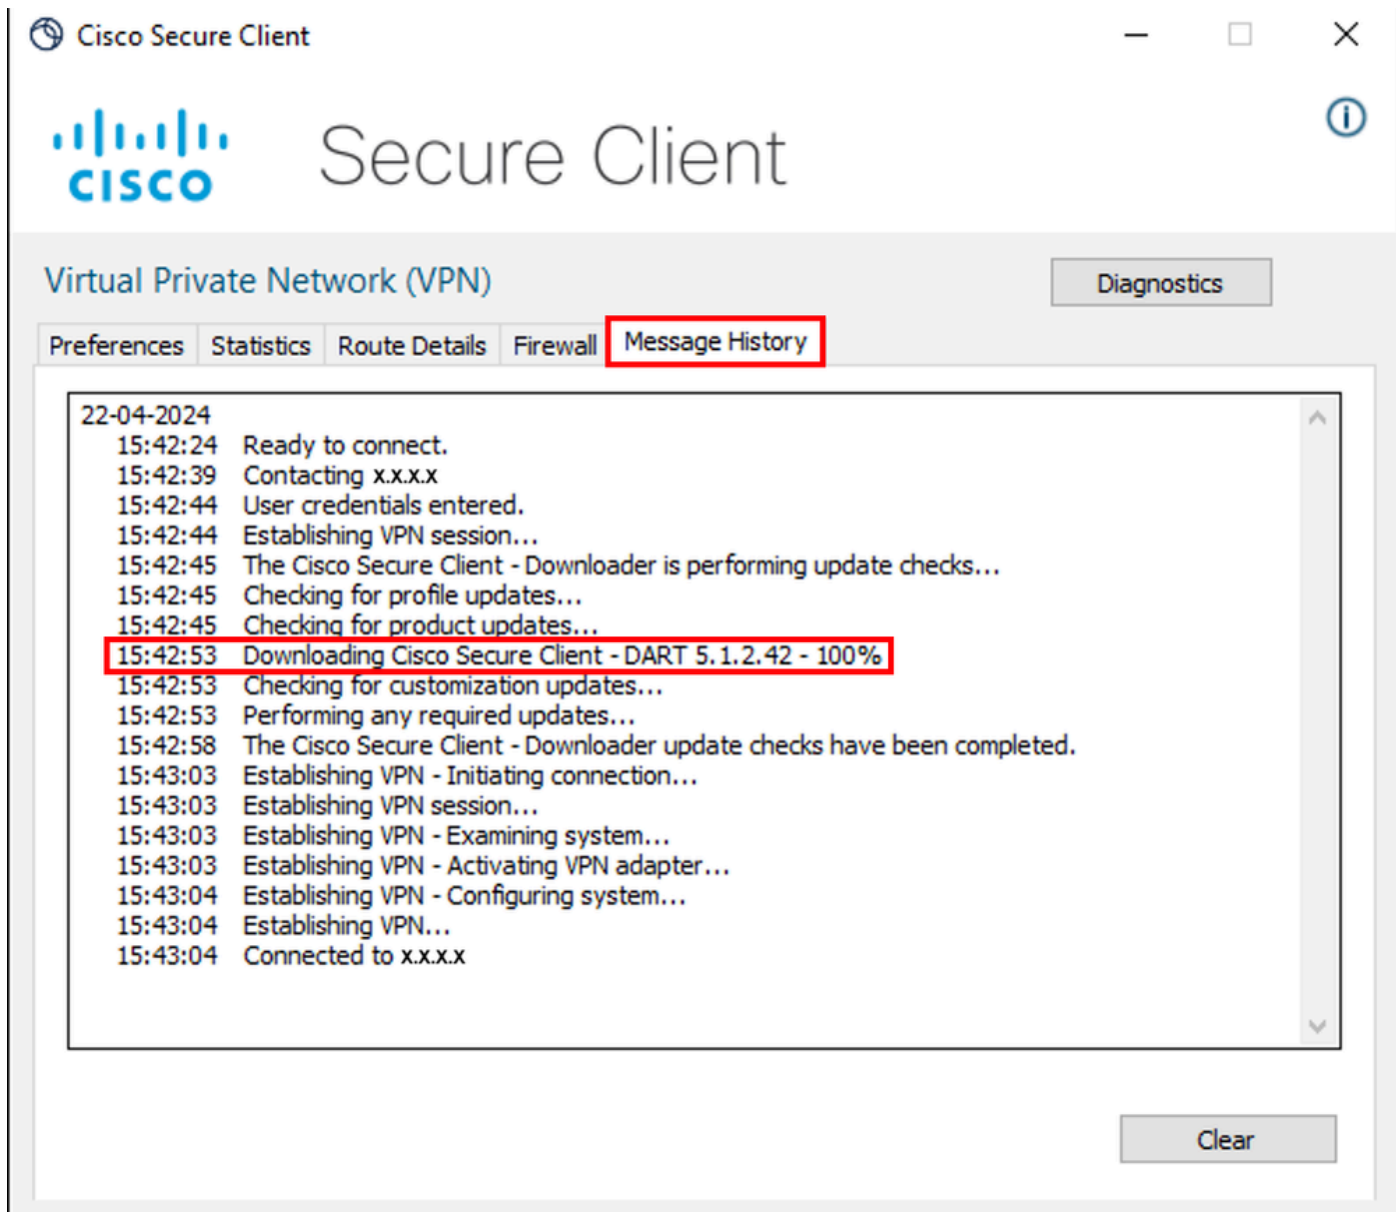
Cisco Secure Client

cisco

Secure Client

Virtual Private Network (VPN)

Diagnostics

Preferences | Statistics | Route Details | Firewall | Message History

22-04-2024
15:42:24 Ready to connect.
15:42:39 Contacting x.x.x.x
15:42:44 User credentials entered.
15:42:44 Establishing VPN session...
15:42:45 The Cisco Secure Client - Downloader is performing update checks...
15:42:45 Checking for profile updates...
15:42:45 Checking for product updates...
15:42:53 Downloading Cisco Secure Client - DART 5.1.2.42 - 100%
15:42:53 Checking for customization updates...
15:42:53 Performing any required updates...
15:42:58 The Cisco Secure Client - Downloader update checks have been completed.
15:43:03 Establishing VPN - Initiating connection...
15:43:03 Establishing VPN session...
15:43:03 Establishing VPN - Examining system...
15:43:03 Establishing VPN - Activating VPN adapter...
15:43:04 Establishing VPN - Configuring system...
15:43:04 Establishing VPN...
15:43:04 Connected to x.x.x.x

Clear